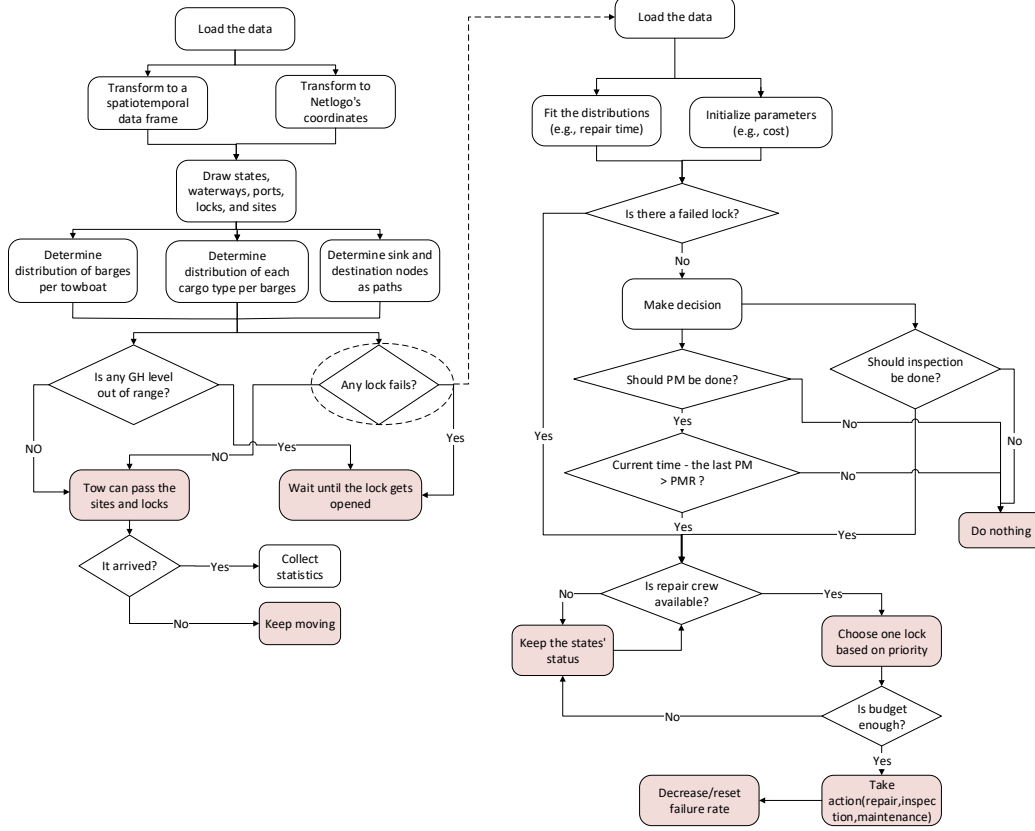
Load the data

Transform to a spatiotemporal data frame

Transform to Netlogo's coordinates

Draw states, waterways, ports, locks, and sites

Determine distribution of barges per towboat

Determine distribution of each cargo type per barges

Determine sink and destination nodes as paths

Is any GH level out of range?

Any lock fails?

NO

Yes

NO

Yes

Tow can pass the sites and locks

Wait until the lock gets opened

It arrived?

Yes

Collect statistics

No

Keep moving

Load the data

Fit the distributions (e.g., repair time)

Initialize parameters (e.g., cost)

Is there a failed lock?

No

Make decision

Should PM be done?

Should inspection be done?

Yes

No

No

Yes

Current time - the last PM > PMR ?

No

Yes

Yes

Do nothing

Is repair crew available?

No

Yes

Keep the states' status

Choose one lock based on priority

No

Is budget enough?

Yes

Decrease/reset failure rate

Take action(repair,inspection,maintenance)